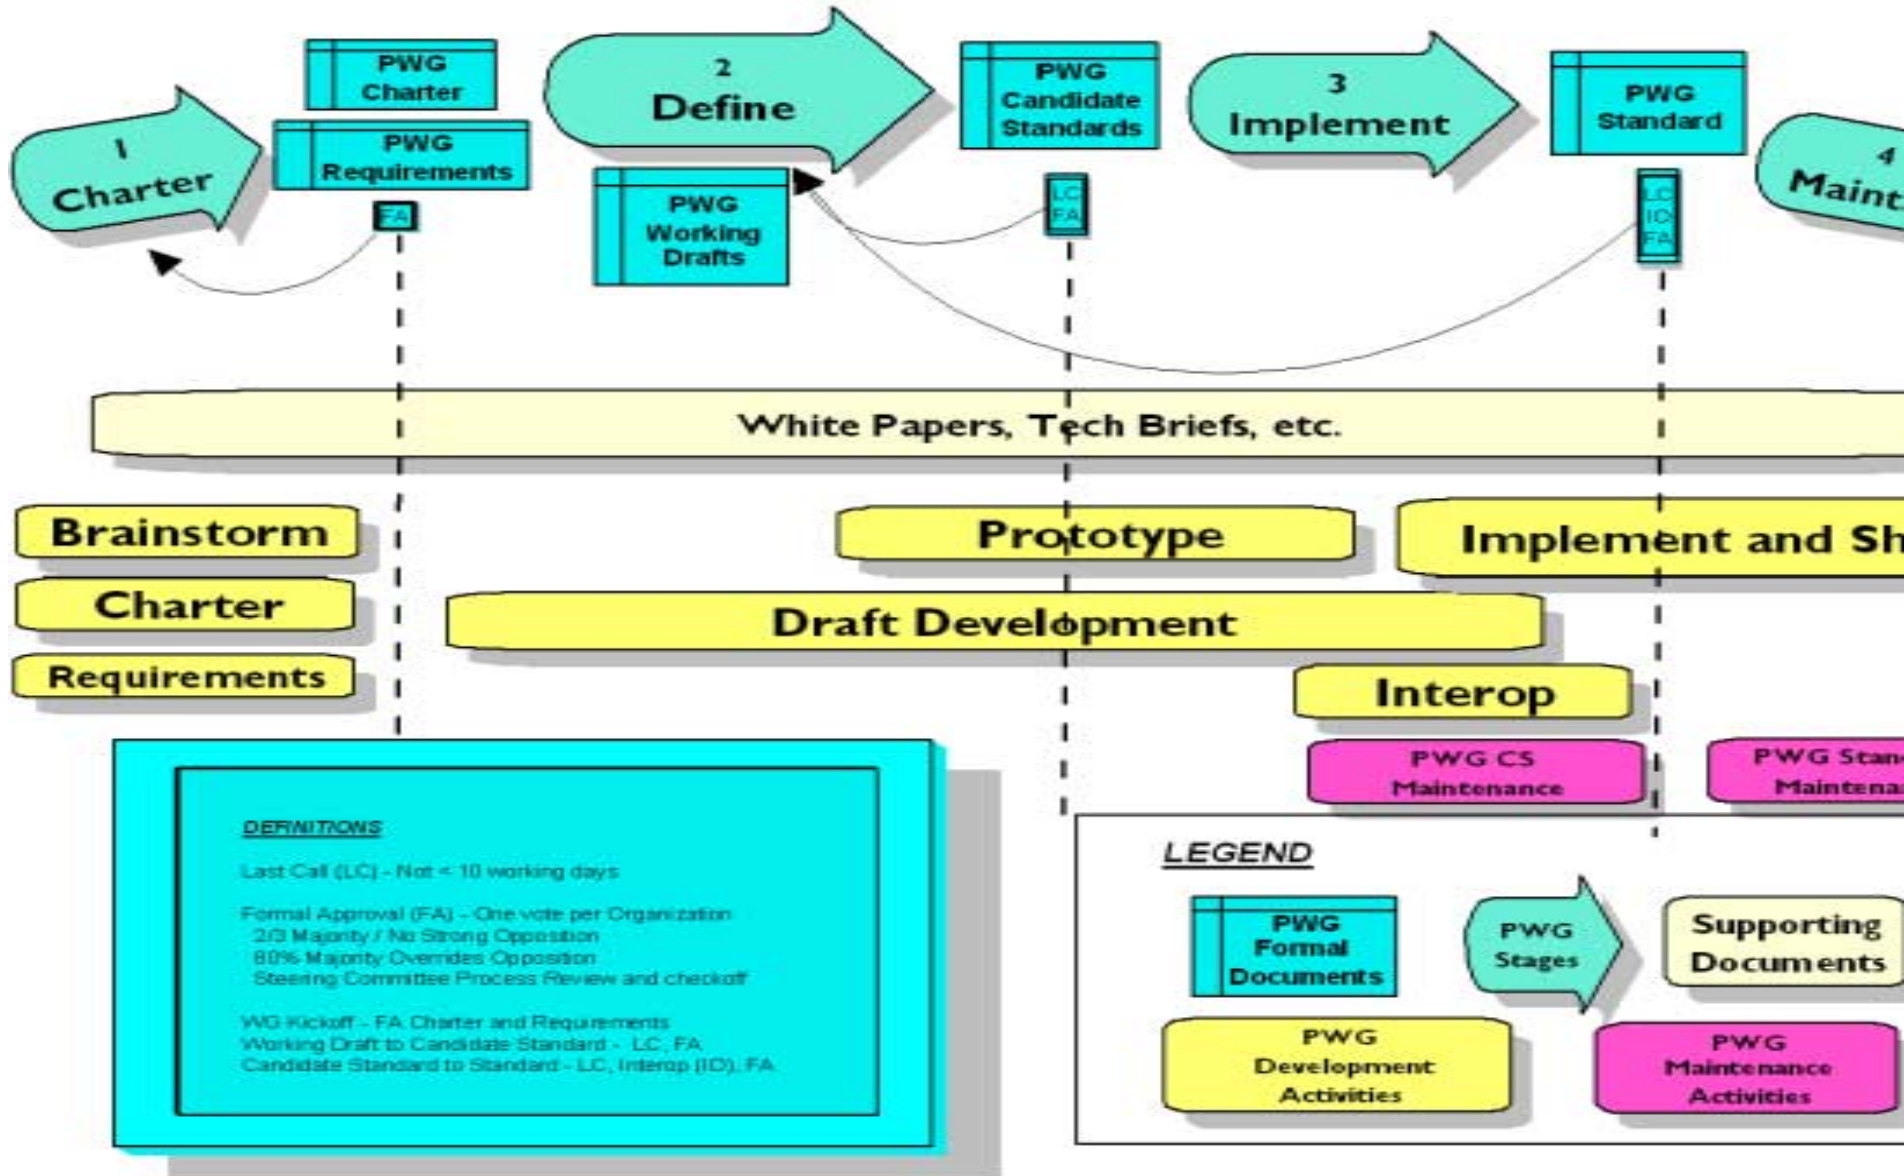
1
Charter

PWG Charter

PWG Requirements

FA

2
Define

PWG Working Drafts

PWG Candidate Standards

LC
FA

3
Implement

PWG Standard

LC
IO
FA

4
Maint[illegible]

White Papers, Tech Briefs, etc.

Brainstorm

Charter

Requirements

Prototype

Implement and Sh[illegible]

Draft Development

Interop

PWG CS Maintenance

PWG Stan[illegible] Maintena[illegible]

DEFINITIONS

Last Call (LC) - Not < 10 working days

Formal Approval (FA) - One vote per Organization
2/3 Majority / No Strong Opposition
80% Majority Overrides Opposition
Steering Committee Process Review and checkoff

WG Kickoff - FA Charter and Requirements
Working Draft to Candidate Standard - LC, FA
Candidate Standard to Standard - LC, Interop (IO), FA

LEGEND

PWG Formal Documents

PWG Stages

Supporting Documents

PWG Development Activities

PWG Maintenance Activities